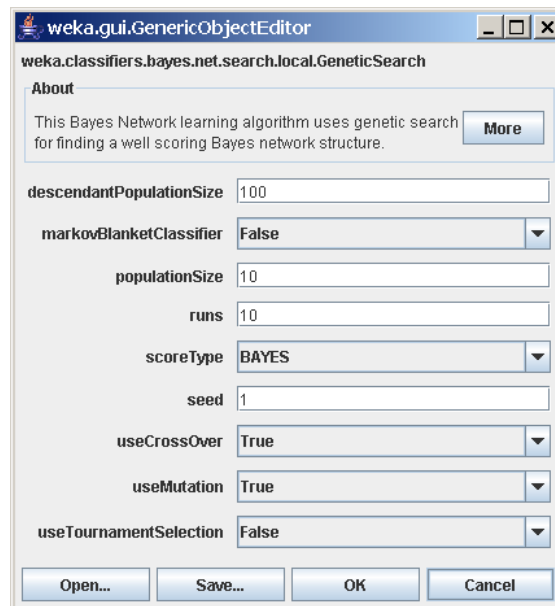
weka.gui.GenericObjectEditor

weka.classifiers.bayes.net.search.local.GeneticSearch

About

This Bayes Network learning algorithm uses genetic search for finding a well scoring Bayes network structure.

More

| | |
|---|---|
| descendantPopulationSize | 100 |
| markovBlanketClassifier | False |
| populationSize | 10 |
| runs | 10 |
| scoreType | BAYES |
| seed | 1 |
| useCrossOver | True |
| useMutation | True |
| useTournamentSelection | False |

Open... Save... OK Cancel